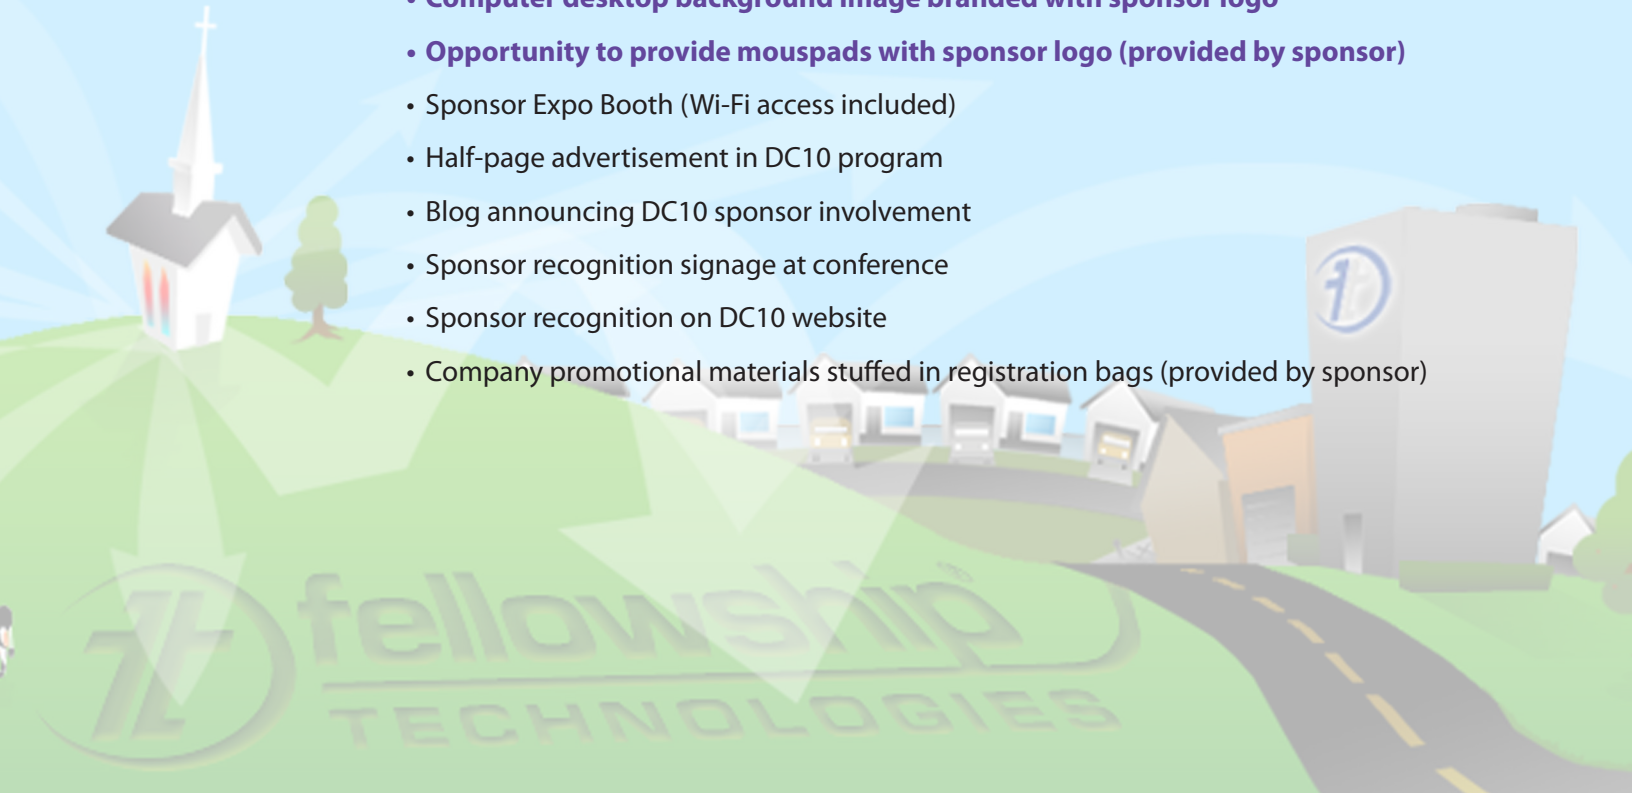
• Computer desktop background image branded with sponsor logo

• Opportunity to provide mouspads with sponsor logo (provided by sponsor)

• Sponsor Expo Booth (Wi-Fi access included)

• Half-page advertisement in DC10 program

• Blog announcing DC10 sponsor involvement

• Sponsor recognition signage at conference

• Sponsor recognition on DC10 website

• Company promotional materials stuffed in registration bags (provided by sponsor)

fellowship®
TECHNOLOGIES